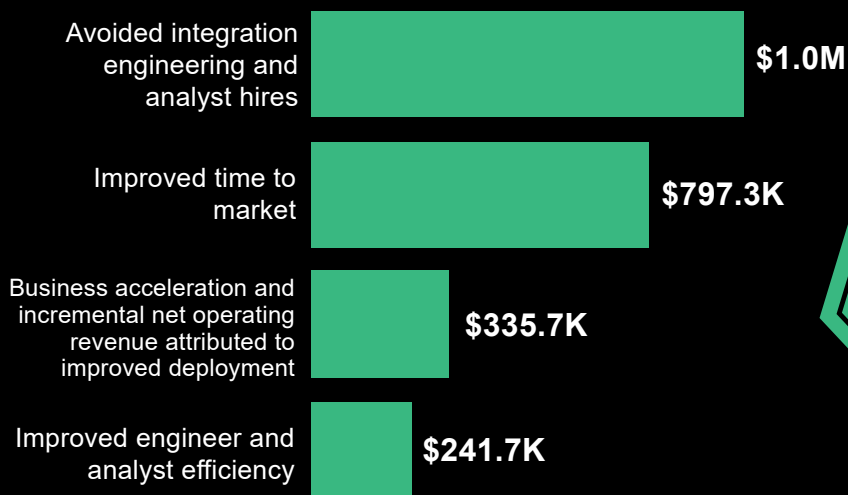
Avoided integration engineering and analyst hires
$1.0M

Improved time to market
$797.3K

Business acceleration and incremental net operating revenue attributed to improved deployment
$335.7K

Improved engineer and analyst efficiency
$241.7K